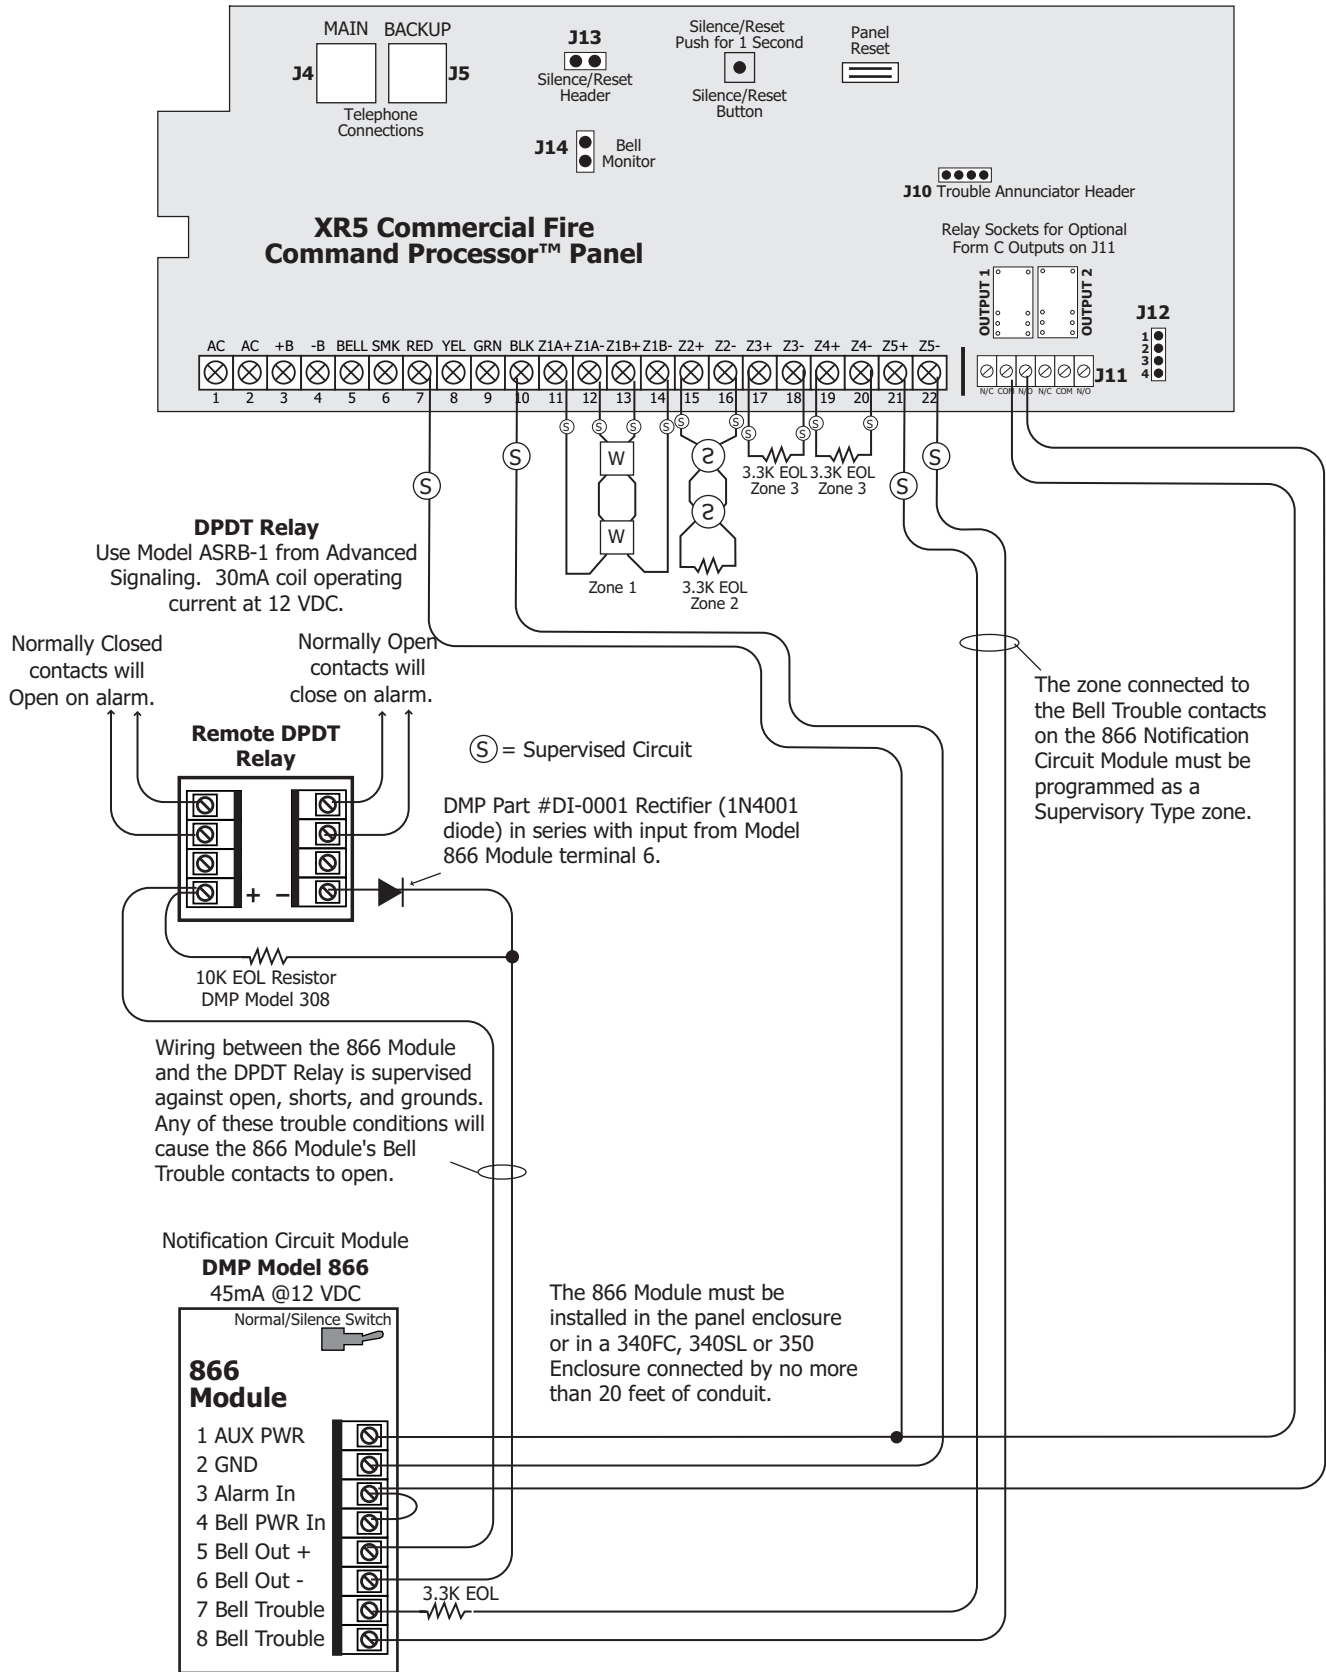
MAIN BACKUP
J4 J5
Telephone Connections

J13
Silence/Reset Header

Silence/Reset Push for 1 Second
Silence/Reset Button

Panel Reset

J14 Bell Monitor

J10 Trouble Annunciator Header

XR5 Commercial Fire Command Processor™ Panel

Relay Sockets for Optional Form C Outputs on J11

OUTPUT 1 OUTPUT 2

J12
1 2 3 4

AC AC +B -B BELL SMK RED YEL GRN BLK Z1A+ Z1A- Z1B+ Z1B- Z2+ Z2- Z3+ Z3- Z4+ Z4- Z5+ Z5-
1 2 3 4 5 6 7 8 9 10 11 12 13 14 15 16 17 18 19 20 21 22

N/C COM N/O N/C COM N/O J11

S S S S S S S S S S S S

W W
Zone 1
3.3K EOL Zone 2
3.3K EOL Zone 3 3.3K EOL Zone 3

DPDT Relay
Use Model ASRB-1 from Advanced Signaling. 30mA coil operating current at 12 VDC.

Normally Closed contacts will Open on alarm.

Normally Open contacts will close on alarm.

Remote DPDT Relay

+ –

S = Supervised Circuit

DMP Part #DI-0001 Rectifier (1N4001 diode) in series with input from Model 866 Module terminal 6.

10K EOL Resistor DMP Model 308

The zone connected to the Bell Trouble contacts on the 866 Notification Circuit Module must be programmed as a Supervisory Type zone.

Wiring between the 866 Module and the DPDT Relay is supervised against open, shorts, and grounds. Any of these trouble conditions will cause the 866 Module's Bell Trouble contacts to open.

Notification Circuit Module
DMP Model 866
45mA @12 VDC

Normal/Silence Switch

866 Module

1 AUX PWR
2 GND
3 Alarm In
4 Bell PWR In
5 Bell Out +
6 Bell Out -
7 Bell Trouble
8 Bell Trouble

3.3K EOL

The 866 Module must be installed in the panel enclosure or in a 340FC, 340SL or 350 Enclosure connected by no more than 20 feet of conduit.